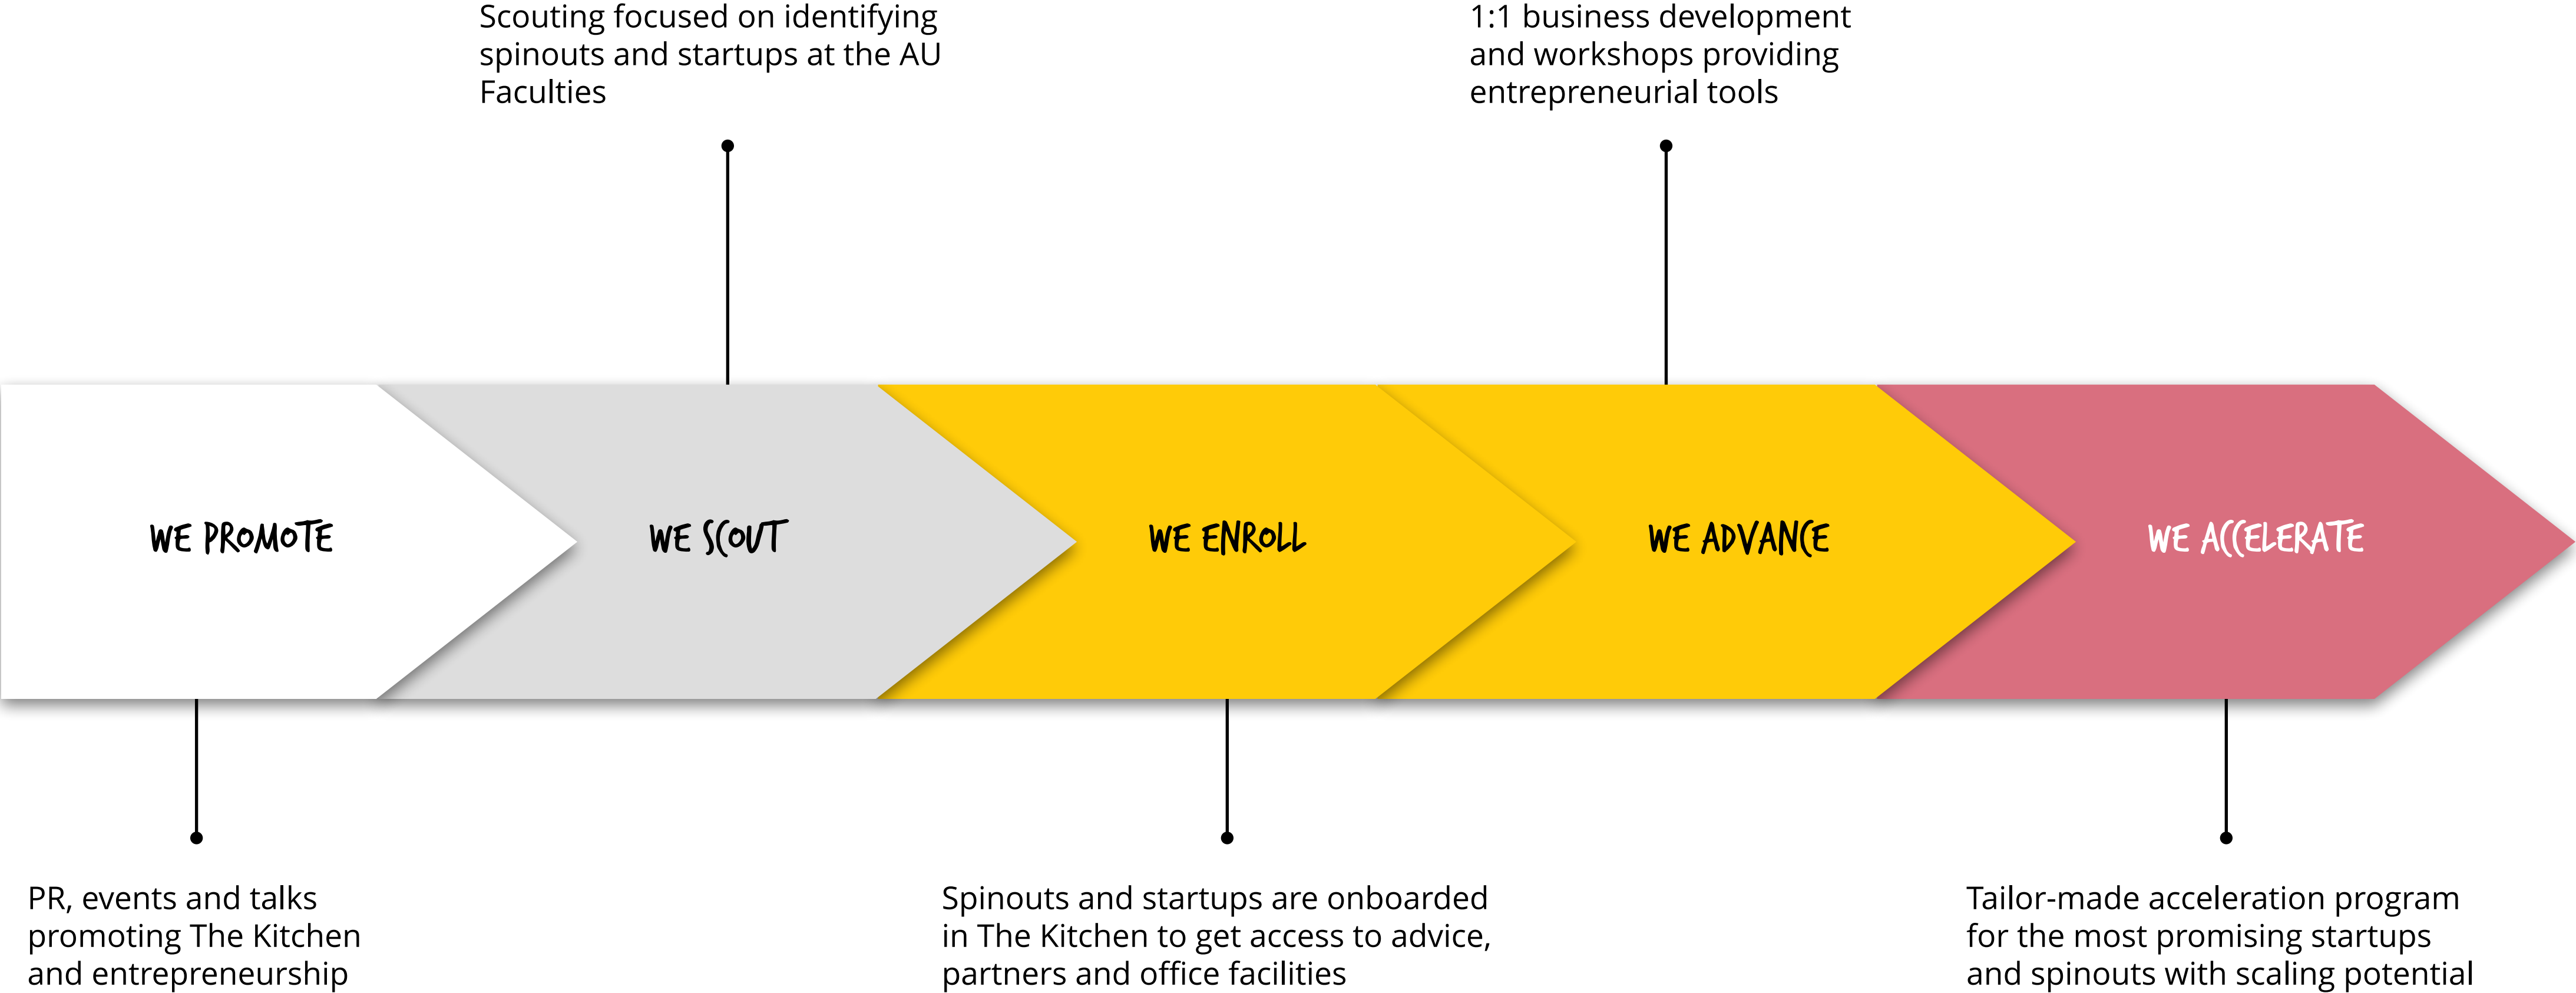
Scouting focused on identifying spinouts and startups at the AU Faculties

1:1 business development and workshops providing entrepreneurial tools

WE PROMOTE

WE SCOUT

WE ENROLL

WE ADVANCE

WE ACCELERATE

PR, events and talks promoting The Kitchen and entrepreneurship

Spinouts and startups are onboarded in The Kitchen to get access to advice, partners and office facilities

Tailor-made acceleration program for the most promising startups and spinouts with scaling potential